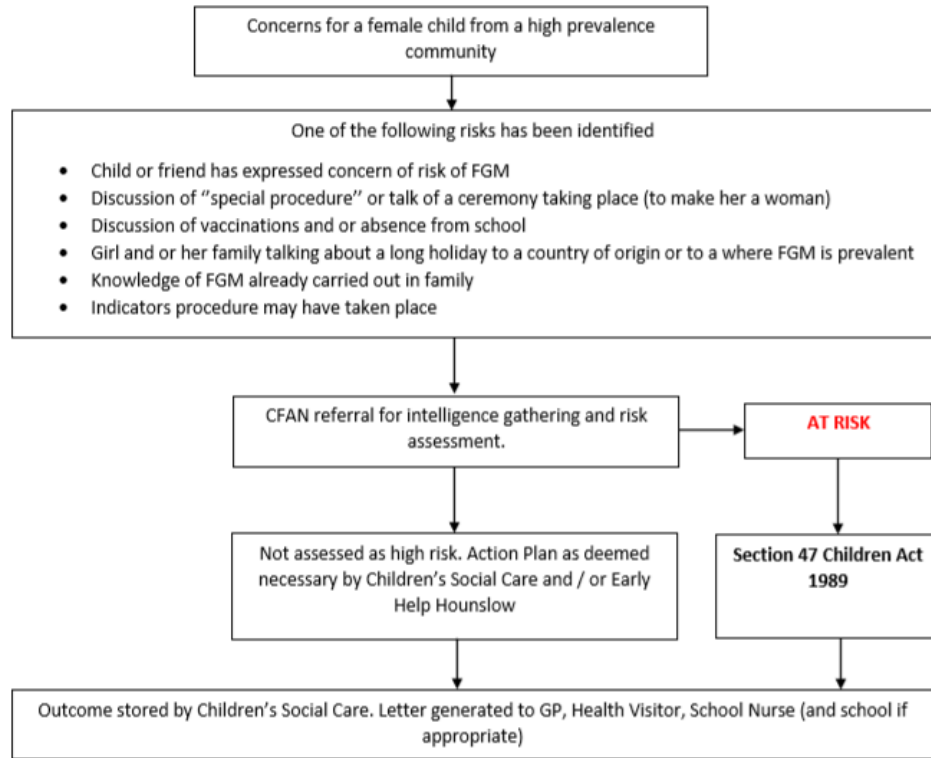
Concerns for a female child from a high prevalence community

One of the following risks has been identified

- Child or friend has expressed concern of risk of FGM
- Discussion of "special procedure" or talk of a ceremony taking place (to make her a woman)
- Discussion of vaccinations and or absence from school
- Girl and or her family talking about a long holiday to a country of origin or to a where FGM is prevalent
- Knowledge of FGM already carried out in family
- Indicators procedure may have taken place

CFAN referral for intelligence gathering and risk assessment.

AT RISK

Not assessed as high risk. Action Plan as deemed necessary by Children's Social Care and / or Early Help Hounslow

Section 47 Children Act 1989

Outcome stored by Children's Social Care. Letter generated to GP, Health Visitor, School Nurse (and school if appropriate)